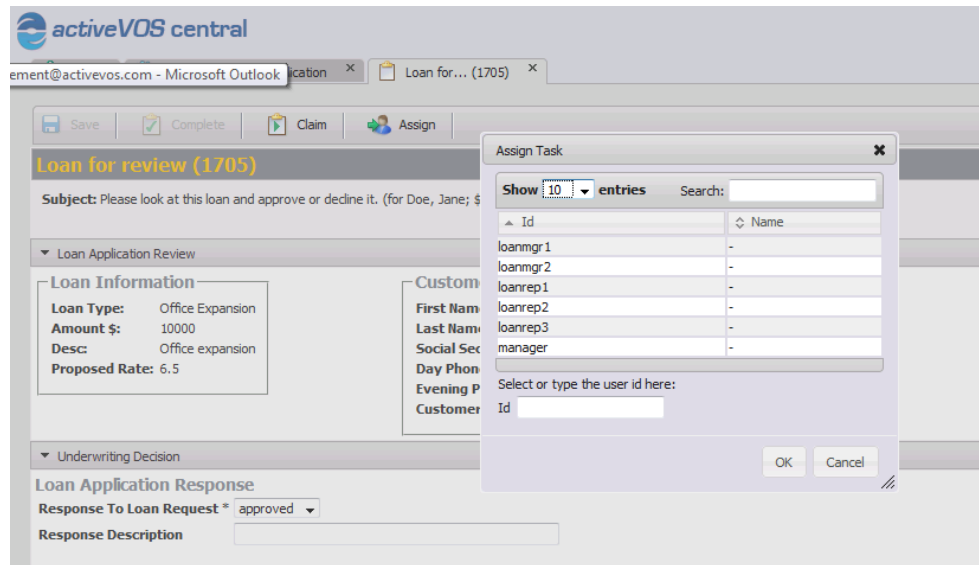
activeVOS central

ement@activevos.com - Microsoft Outlook

ication ×

Loan for... (1705) ×

Save

Complete

Claim

Assign

Loan for review (1705)

Subject: Please look at this loan and approve or decline it. (for Doe, Jane; $

Loan Application Review

Loan Information

Loan Type: Office Expansion

Amount $: 10000

Desc: Office expansion

Proposed Rate: 6.5

Custome

First Nam

Last Nam

Social Sec

Day Phon

Evening P

Customer

Underwriting Decision

Loan Application Response

Response To Loan Request * approved

Response Description

Assign Task

Show 10 entries Search:

| Id | Name |
|---|---|
| loanmgr1 | - |
| loanmgr2 | - |
| loanrep1 | - |
| loanrep2 | - |
| loanrep3 | - |
| manager | - |

Select or type the user id here:

Id

OK

Cancel